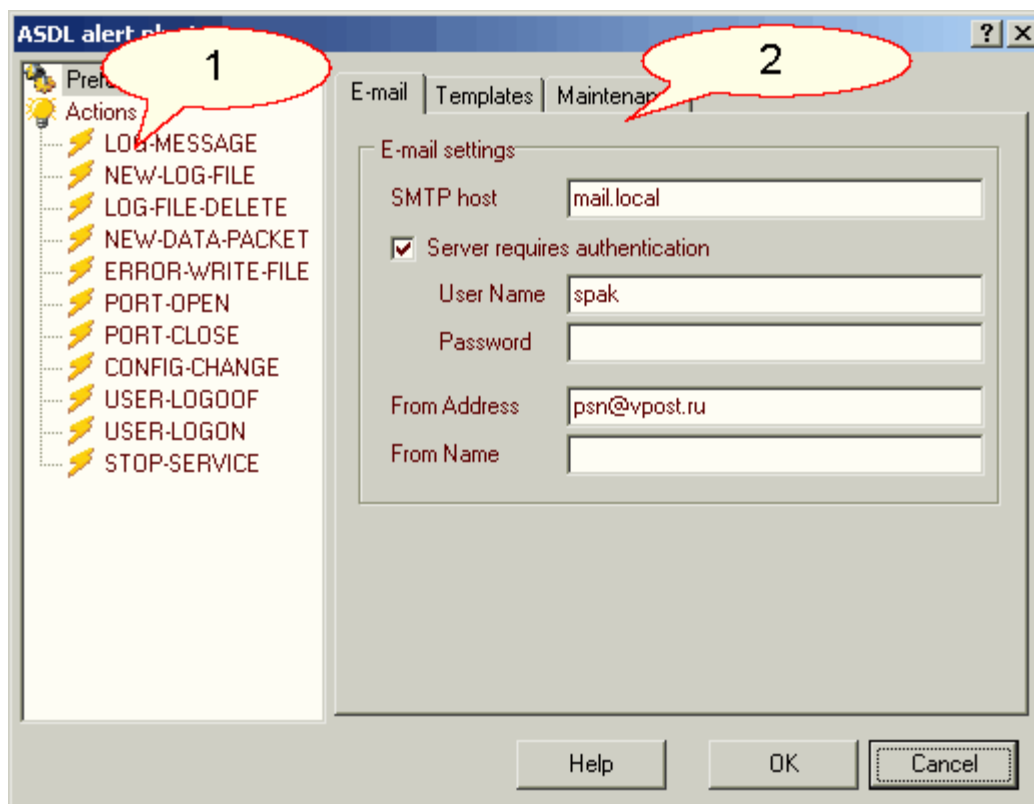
ASDL alert pl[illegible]

? ×

1

2

Pref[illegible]

Actions

LOG-MESSAGE

NEW-LOG-FILE

LOG-FILE-DELETE

NEW-DATA-PACKET

ERROR-WRITE-FILE

PORT-OPEN

PORT-CLOSE

CONFIG-CHANGE

USER-LOGOOF

USER-LOGON

STOP-SERVICE

E-mail | Templates | Maintenan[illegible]

E-mail settings

SMTP host mail.local

Server requires authentication

User Name spak

Password

From Address psn@vpost.ru

From Name

Help OK Cancel